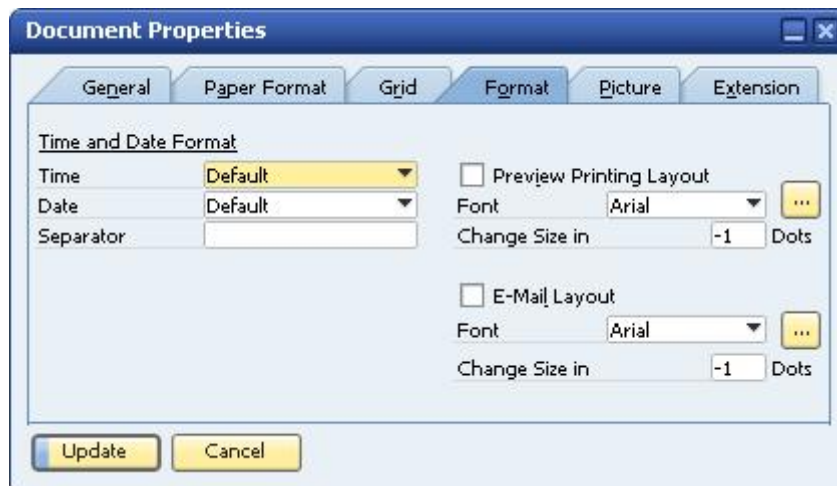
Document Properties

General
Paper Format
Grid
Format
Picture
Extension

Time and Date Format
Time Default
Date Default
Separator

Preview Printing Layout
Font Arial ...
Change Size in -1 Dots

E-Mail Layout
Font Arial ...
Change Size in -1 Dots

Update
Cancel